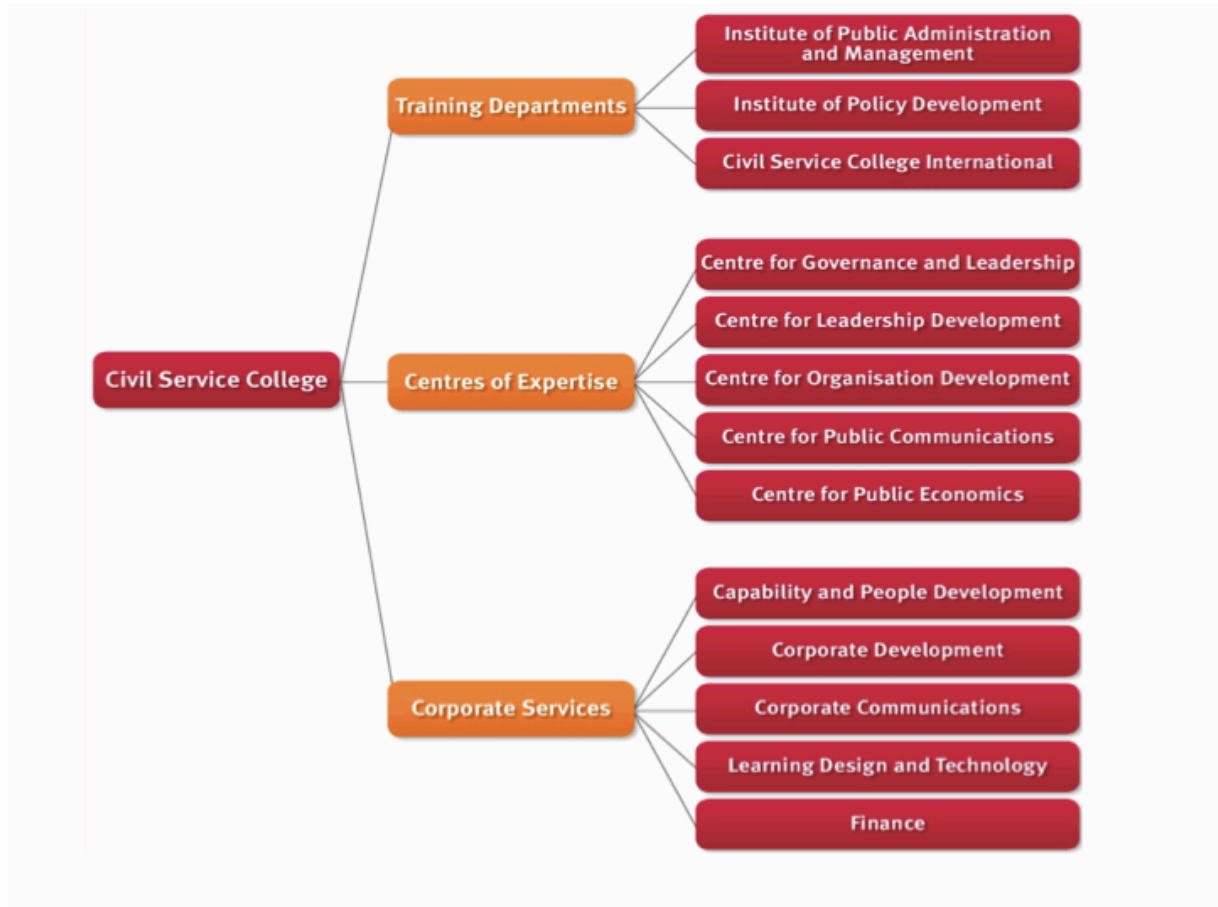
Civil Service College

Training Departments

Institute of Public Administration and Management

Institute of Policy Development

Civil Service College International

Centres of Expertise

Centre for Governance and Leadership

Centre for Leadership Development

Centre for Organisation Development

Centre for Public Communications

Centre for Public Economics

Corporate Services

Capability and People Development

Corporate Development

Corporate Communications

Learning Design and Technology

Finance